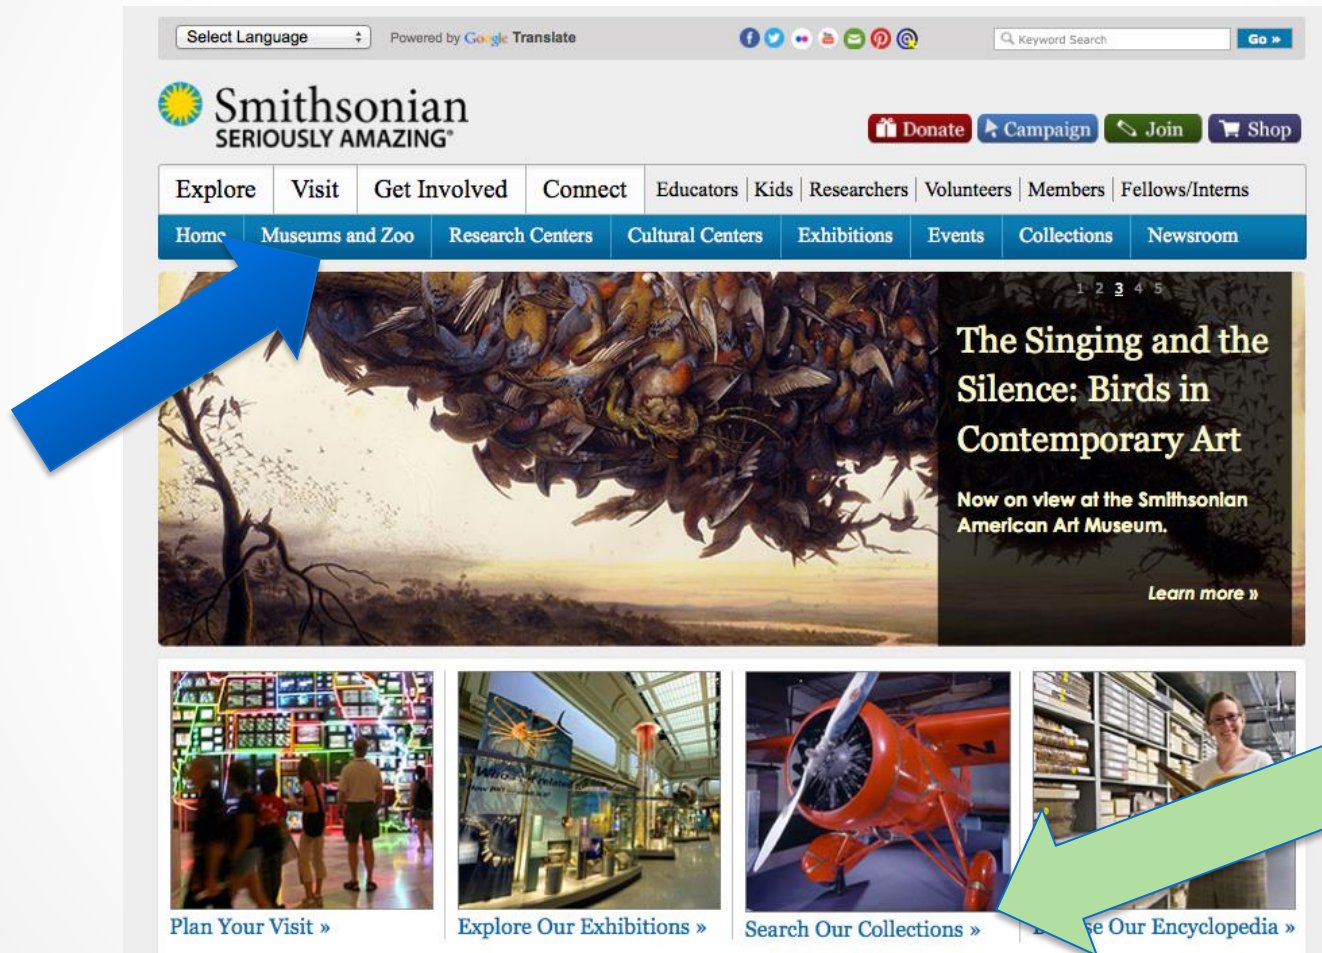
Select Language
Powered by Google Translate

Keyword Search
Go »

Smithsonian
SERIOUSLY AMAZING®

Donate
Campaign
Join
Shop

Explore | Visit | Get Involved | Connect | Educators | Kids | Researchers | Volunteers | Members | Fellows/Interns

Home | Museums and Zoo | Research Centers | Cultural Centers | Exhibitions | Events | Collections | Newsroom

1 2 3 4 5

The Singing and the Silence: Birds in Contemporary Art

Now on view at the Smithsonian American Art Museum.

Learn more »

Plan Your Visit »
Explore Our Exhibitions »
Search Our Collections »
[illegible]e Our Encyclopedia »